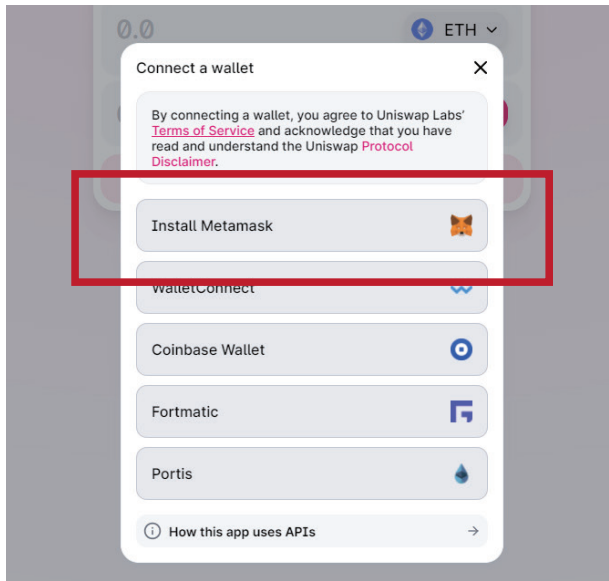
0.0

ETH

Connect a wallet

By connecting a wallet, you agree to Uniswap Labs' Terms of Service and acknowledge that you have read and understand the Uniswap Protocol Disclaimer.

Install Metamask

WalletConnect

Coinbase Wallet

Fortmatic

Portis

How this app uses APIs